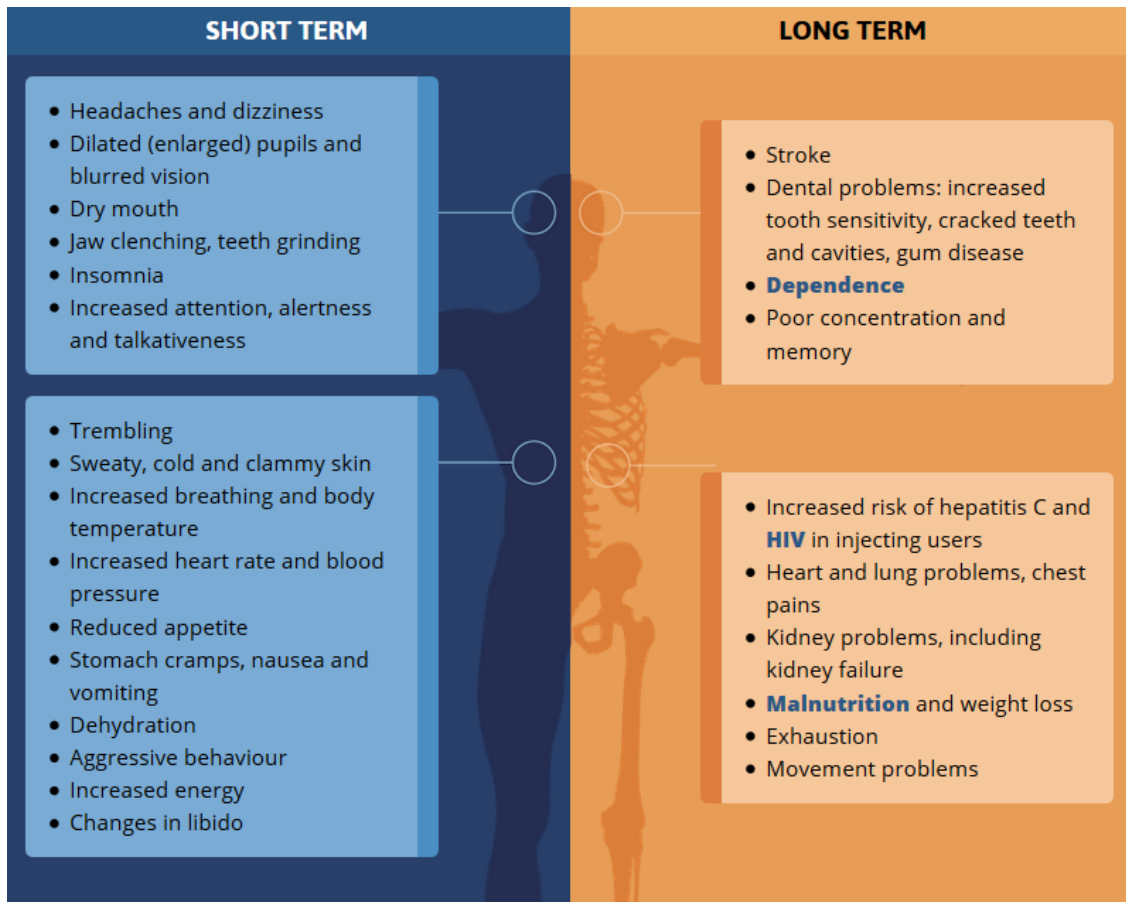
SHORT TERM

- Headaches and dizziness
- Dilated (enlarged) pupils and blurred vision
- Dry mouth
- Jaw clenching, teeth grinding
- Insomnia
- Increased attention, alertness and talkativeness

- Trembling
- Sweaty, cold and clammy skin
- Increased breathing and body temperature
- Increased heart rate and blood pressure
- Reduced appetite
- Stomach cramps, nausea and vomiting
- Dehydration
- Aggressive behaviour
- Increased energy
- Changes in libido

LONG TERM

- Stroke
- Dental problems: increased tooth sensitivity, cracked teeth and cavities, gum disease
- Dependence
- Poor concentration and memory

- Increased risk of hepatitis C and HIV in injecting users
- Heart and lung problems, chest pains
- Kidney problems, including kidney failure
- Malnutrition and weight loss
- Exhaustion
- Movement problems